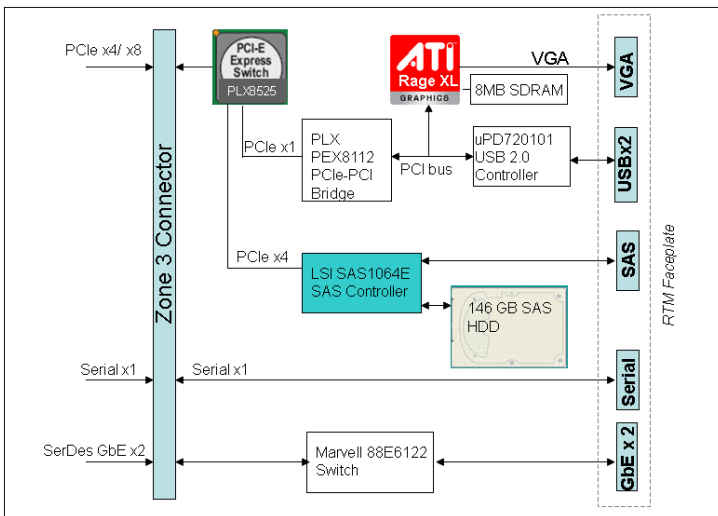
PCIe x4/ x8

PCI-E Express Switch
PLX8525

ATI Rage XL GRAPHICS

VGA

8MB SDRAM

VGA

Zone 3 Connector

PCIe x1

PLX PEX8112 PCIe-PCI Bridge

PCI bus

uPD720101 USB 2.0 Controller

USBx2

PCIe x4

LSI SAS1064E SAS Controller

SAS

146 GB SAS HDD

RTM Faceplate

Serial x1

Serial x1

Serial

SerDes GbE x2

Marvell 88E6122 Switch

GbE x 2